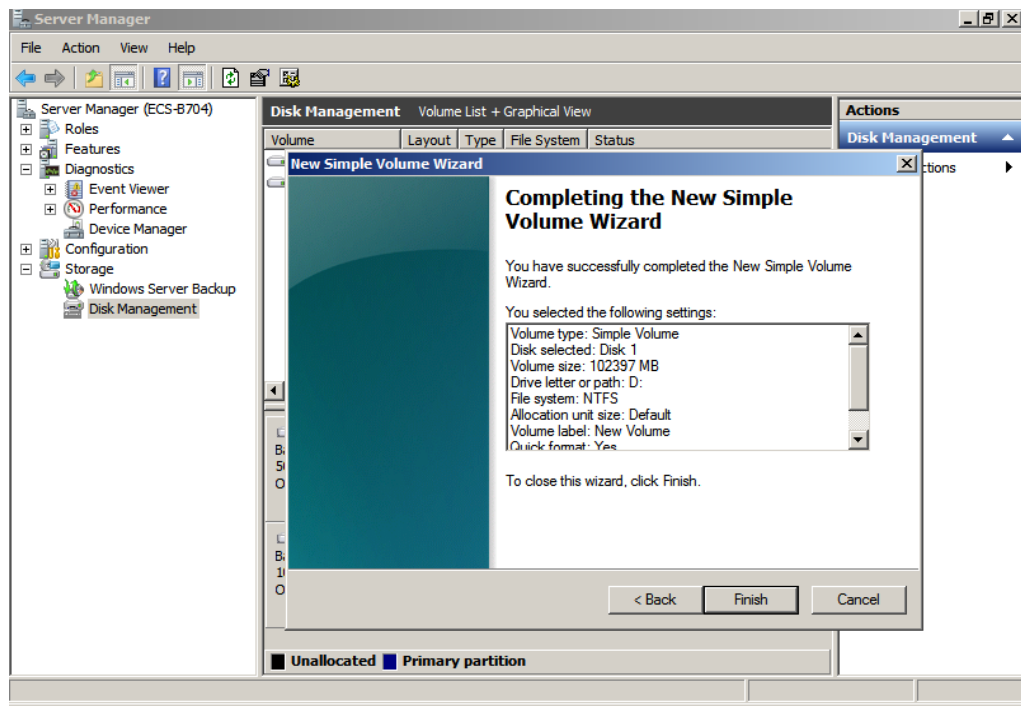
Server Manager

File Action View Help

Server Manager (ECS-B704)
Roles
Features
Diagnostics
Event Viewer
Performance
Device Manager
Configuration
Storage
Windows Server Backup
Disk Management

Disk Management Volume List + Graphical View

| Volume | Layout | Type | File System | Status |
|---|---|---|---|---|

Actions
Disk Management
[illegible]ctions

New Simple Volume Wizard

Completing the New Simple Volume Wizard

You have successfully completed the New Simple Volume Wizard.

You selected the following settings:
Volume type: Simple Volume
Disk selected: Disk 1
Volume size: 102397 MB
Drive letter or path: D:
File system: NTFS
Allocation unit size: Default
Volume label: New Volume
Quick format: Yes

To close this wizard, click Finish.

< Back Finish Cancel

B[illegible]
5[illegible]
O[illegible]

B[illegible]
1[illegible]
O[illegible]

Unallocated Primary partition